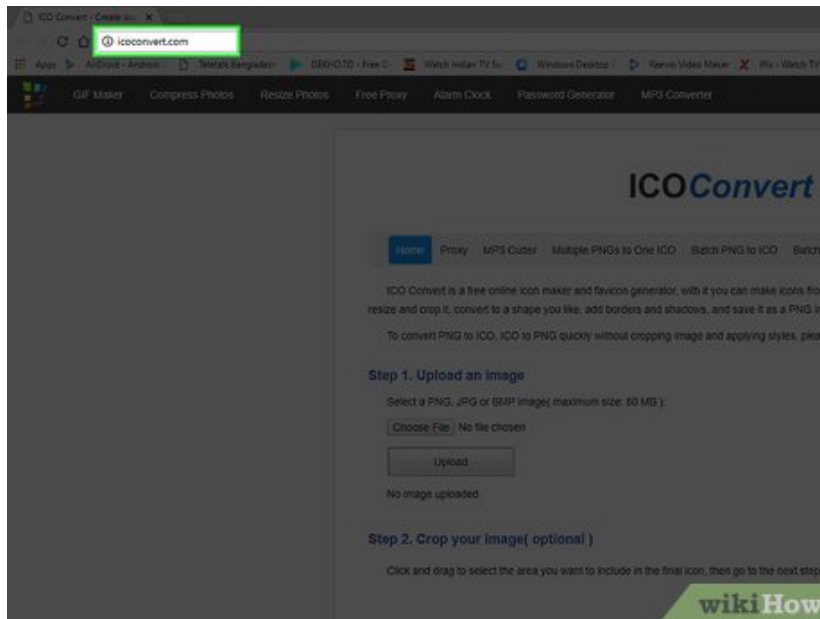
ICO Convert - Create Ico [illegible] ×

icoconvert.com

Apps AirDroid - Android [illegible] Teletalk Bangladesh DEKHOTO - Free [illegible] Watch Indian TV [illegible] Windows Desktop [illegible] Renoir Video Maker iflix - Watch TV

GIF Maker Compress Photos Resize Photos Free Proxy Alarm Clock Password Generator MP3 Converter

ICOConvert

Home Proxy MP3 Cutter Multiple PNGs to One ICO Batch PNG to ICO Batch

ICO Convert is a free online icon maker and favicon generator, with it you can make icons fro resize and crop it, convert to a shape you like, add borders and shadows, and save it as a PNG i

To convert PNG to ICO, ICO to PNG quickly without cropping image and applying styles, plea

Step 1. Upload an image

Select a PNG, JPG or BMP image( maximum size: 50 MB ):

Choose File No file chosen

Upload

No image uploaded

Step 2. Crop your image( optional )

Click and drag to select the area you want to include in the final icon, then go to the next step

wikiHow